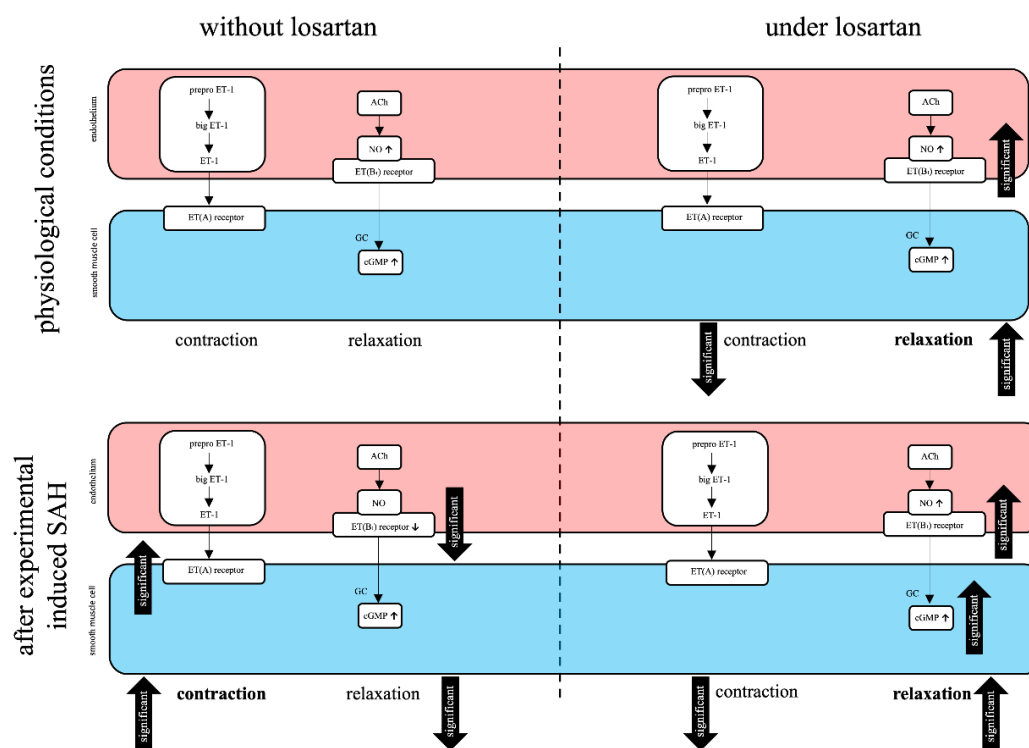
without losartan

under losartan

physiological conditions

endothelium

prepro ET-1
big ET-1
ET-1

ACh
NO ↑
ET($B_1$) receptor

ET(A) receptor

smooth muscle cell

GC
cGMP ↑

contraction

relaxation

prepro ET-1
big ET-1
ET-1

ACh
NO ↑
ET($B_1$) receptor

significant

ET(A) receptor

GC
cGMP ↑

significant

contraction

relaxation

significant

after experimental induced SAH

endothelium

prepro ET-1
big ET-1
ET-1

ACh
NO
ET($B_1$) receptor ↓

significant

significant

ET(A) receptor

smooth muscle cell

GC
cGMP ↑

significant

contraction

relaxation

significant

prepro ET-1
big ET-1
ET-1

ACh
NO ↑
ET($B_1$) receptor

significant

ET(A) receptor

GC
cGMP ↑

significant

significant

contraction

relaxation

significant